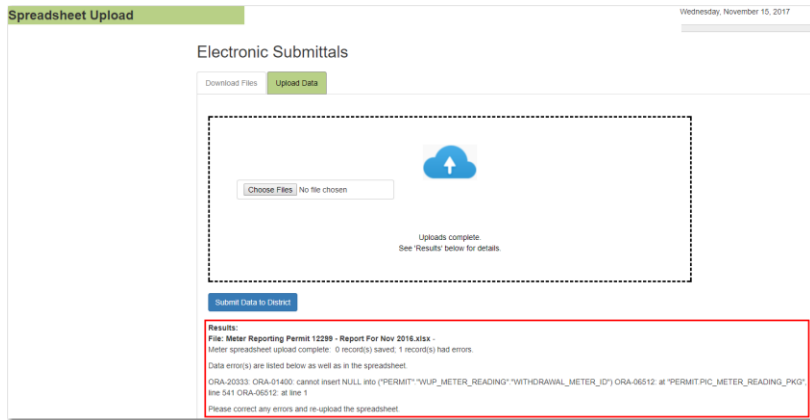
Spreadsheet Upload

Wednesday, November 15, 2017

Electronic Submittals

Download Files

Upload Data

Choose Files No file chosen

Uploads complete
See 'Results' below for details.

Submit Data to District

Results:
File: Meter Reporting Permit 12299 - Report For Nov 2016.xlsx -
Meter spreadsheet upload complete: 0 record(s) saved; 1 record(s) had errors.

Data error(s) are listed below as well as in the spreadsheet.

ORA-20333: ORA-01400: cannot insert NULL into ("PERMIT"."WUP_METER_READING"."WITHDRAWAL_METER_ID") ORA-06512: at "PERMIT.PIC_METER_READING_PKG", line 541 ORA-06512: at line 1

Please correct any errors and re-upload the spreadsheet.